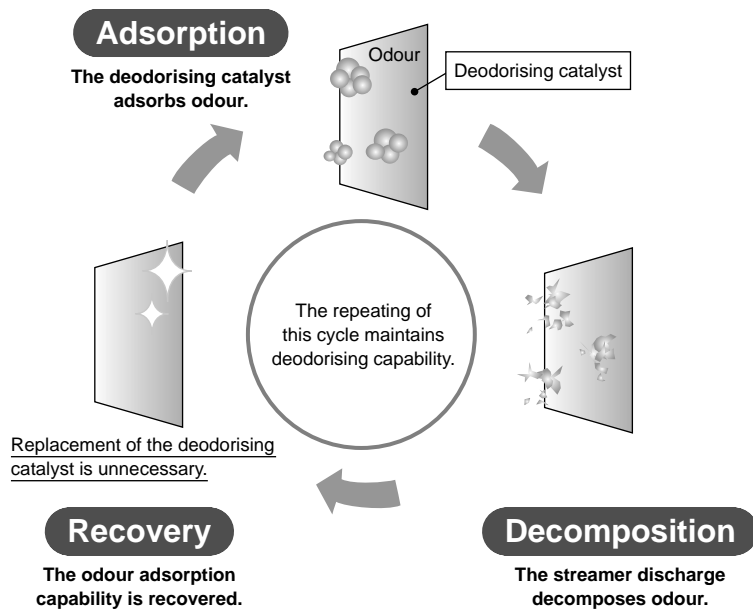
Adsorption

The deodorising catalyst adsorbs odour.

Odour

Deodorising catalyst

The repeating of this cycle maintains deodorising capability.

Replacement of the deodorising catalyst is unnecessary.

Recovery

The odour adsorption capability is recovered.

Decomposition

The streamer discharge decomposes odour.